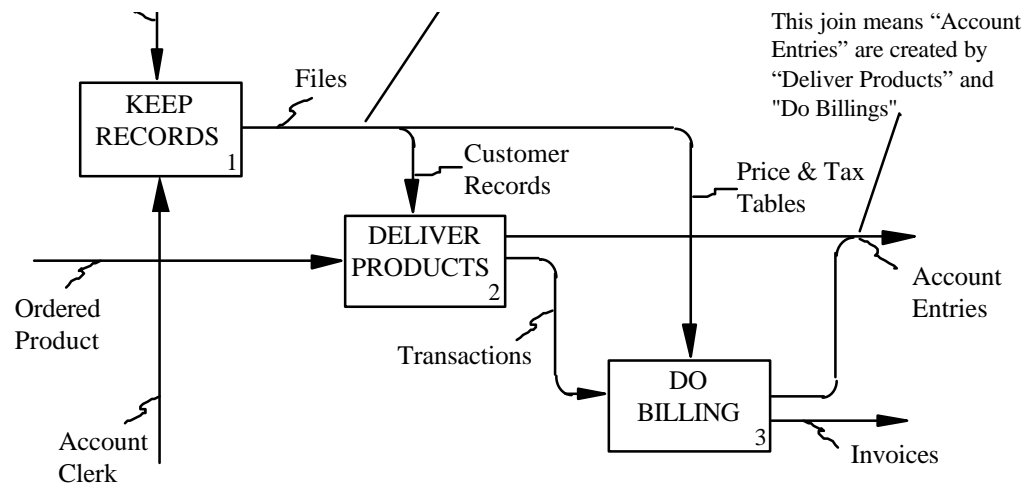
This join means “Account Entries” are created by “Deliver Products” and "Do Billings".

KEEP RECORDS 1

Files

Customer Records

Price & Tax Tables

DELIVER PRODUCTS 2

Ordered Product

Account Entries

Transactions

DO BILLING 3

Account Clerk

Invoices